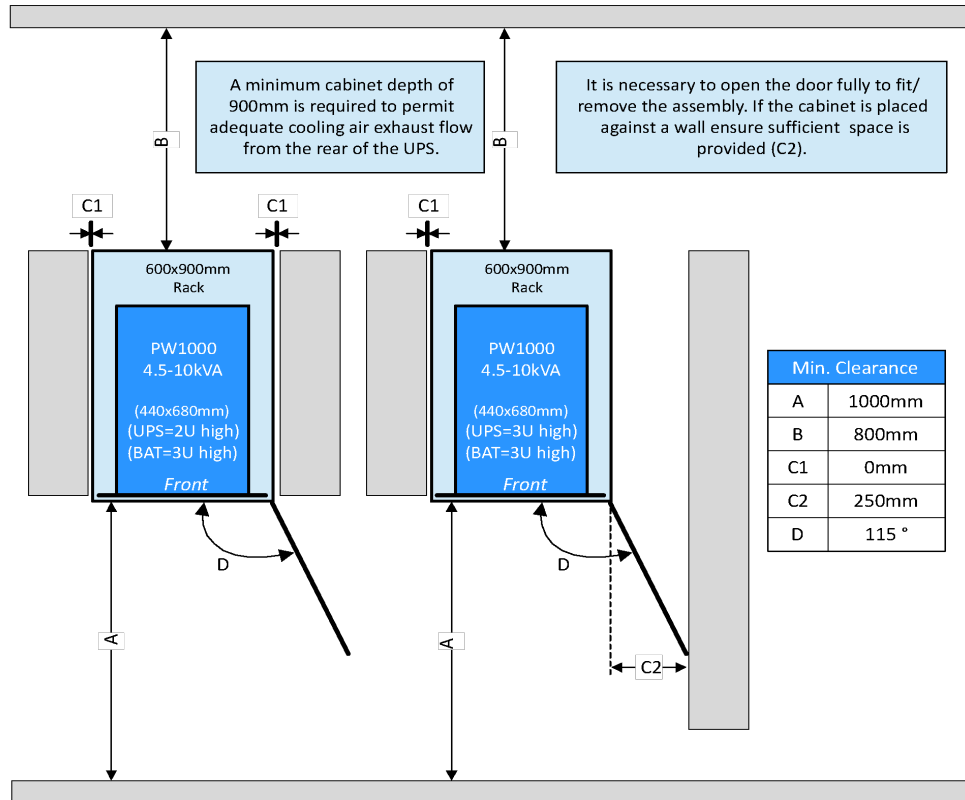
B

A minimum cabinet depth of 900mm is required to permit adequate cooling air exhaust flow from the rear of the UPS.

B

It is necessary to open the door fully to fit/ remove the assembly. If the cabinet is placed against a wall ensure sufficient space is provided (C2).

C1

C1

C1

600x900mm
Rack

PW1000
4.5-10kVA

(440x680mm)
(UPS=2U high)
(BAT=3U high)

Front

600x900mm
Rack

PW1000
4.5-10kVA

(440x680mm)
(UPS=3U high)
(BAT=3U high)

Front

| Min. Clearance | |
|---|---|
| A | 1000mm |
| B | 800mm |
| C1 | 0mm |
| C2 | 250mm |
| D | 115 ° |

D

D

A

A

C2